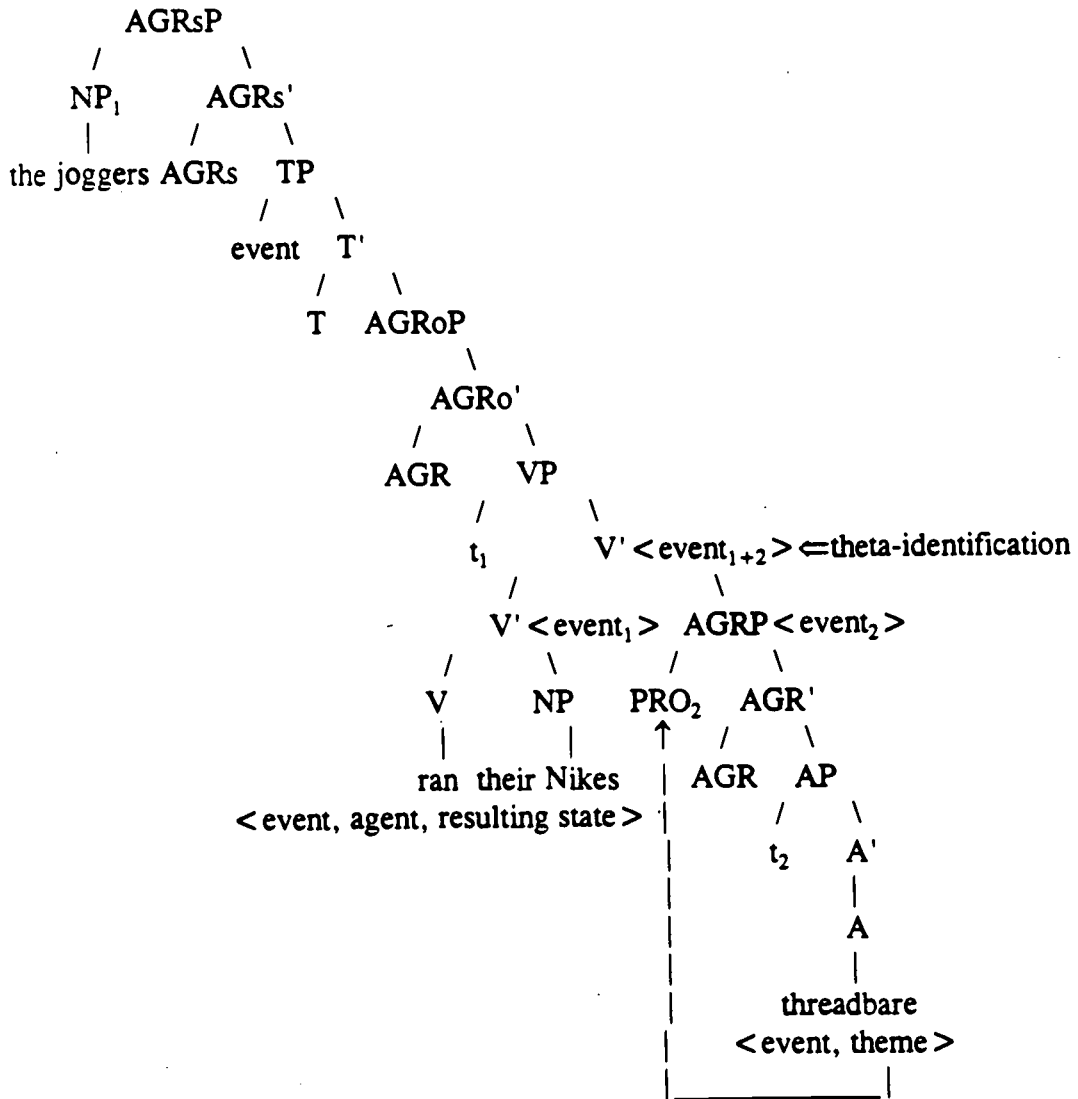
AGRsP
$NP_1$ AGRs'
the joggers AGRs TP
event T'
T AGRoP
AGRo'
AGR VP
$t_1$ V' < $event_{1+2}$ > ⇐theta-identification
V' < $event_1$ > AGRP < $event_2$ >
V NP $PRO_2$ AGR'
ran their Nikes AGR AP
< event, agent, resulting state > $t_2$ A'
A
threadbare
< event, theme >